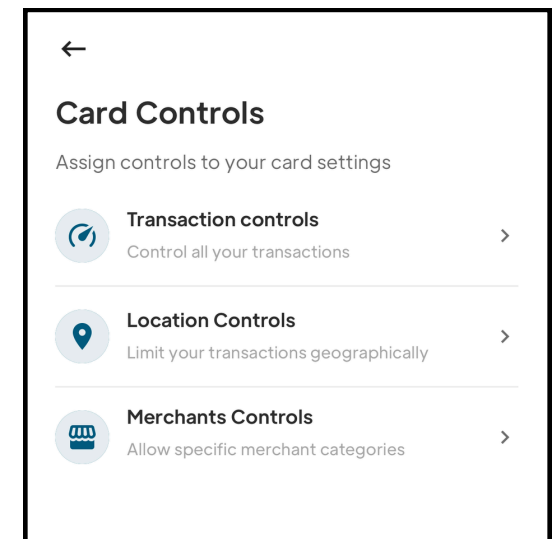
←

Card Controls

Assign controls to your card settings

Transaction controls
Control all your transactions
>

Location Controls
Limit your transactions geographically
>

Merchants Controls
Allow specific merchant categories
>